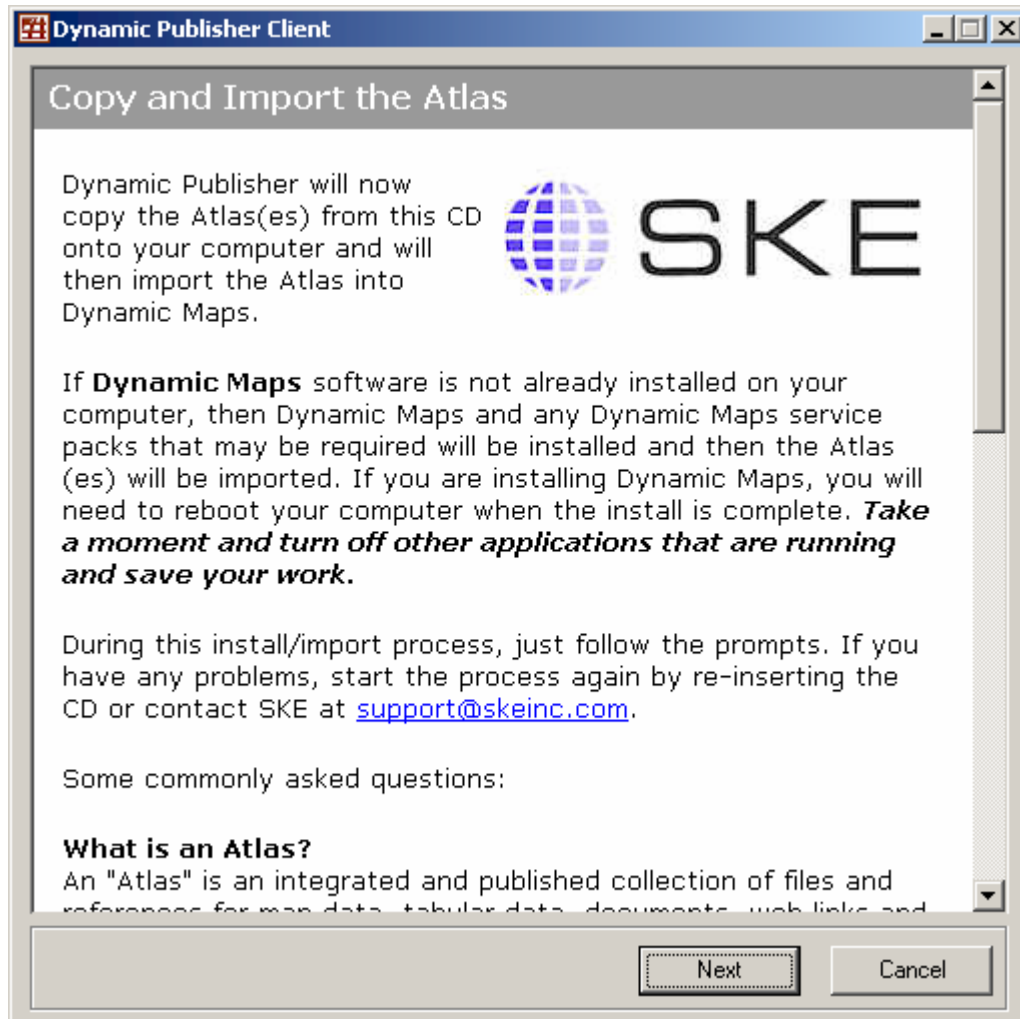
Dynamic Publisher Client

Copy and Import the Atlas

Dynamic Publisher will now copy the Atlas(es) from this CD onto your computer and will then import the Atlas into Dynamic Maps.

SKE

If **Dynamic Maps** software is not already installed on your computer, then Dynamic Maps and any Dynamic Maps service packs that may be required will be installed and then the Atlas (es) will be imported. If you are installing Dynamic Maps, you will need to reboot your computer when the install is complete. ***Take a moment and turn off other applications that are running and save your work.***

During this install/import process, just follow the prompts. If you have any problems, start the process again by re-inserting the CD or contact SKE at support@skeinc.com.

Some commonly asked questions:

**What is an Atlas?**
An "Atlas" is an integrated and published collection of files and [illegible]

Next Cancel